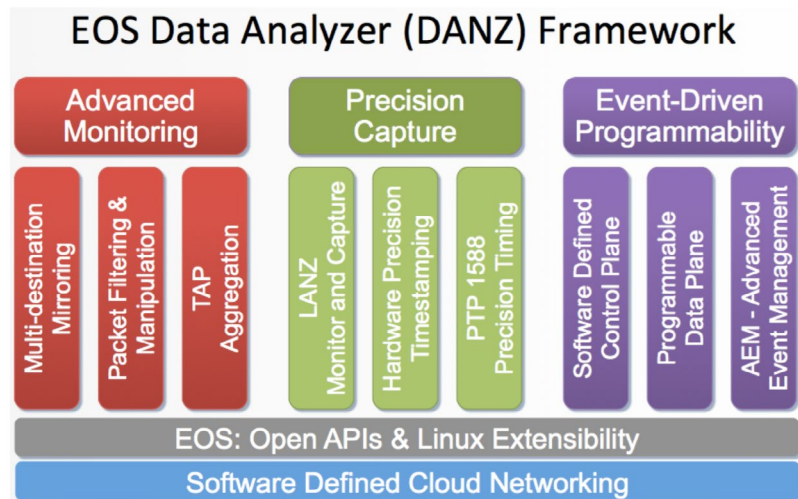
EOS Data Analyzer (DANZ) Framework

Advanced Monitoring

Multi-destination Mirroring

Packet Filtering & Manipulation

TAP Aggregation

Precision Capture

LANZ Monitor and Capture

Hardware Precision Timestamping

PTP 1588 Precision Timing

Event-Driven Programmability

Software Defined Control Plane

Programmable Data Plane

AEM - Advanced Event Management

EOS: Open APIs & Linux Extensibility

Software Defined Cloud Networking